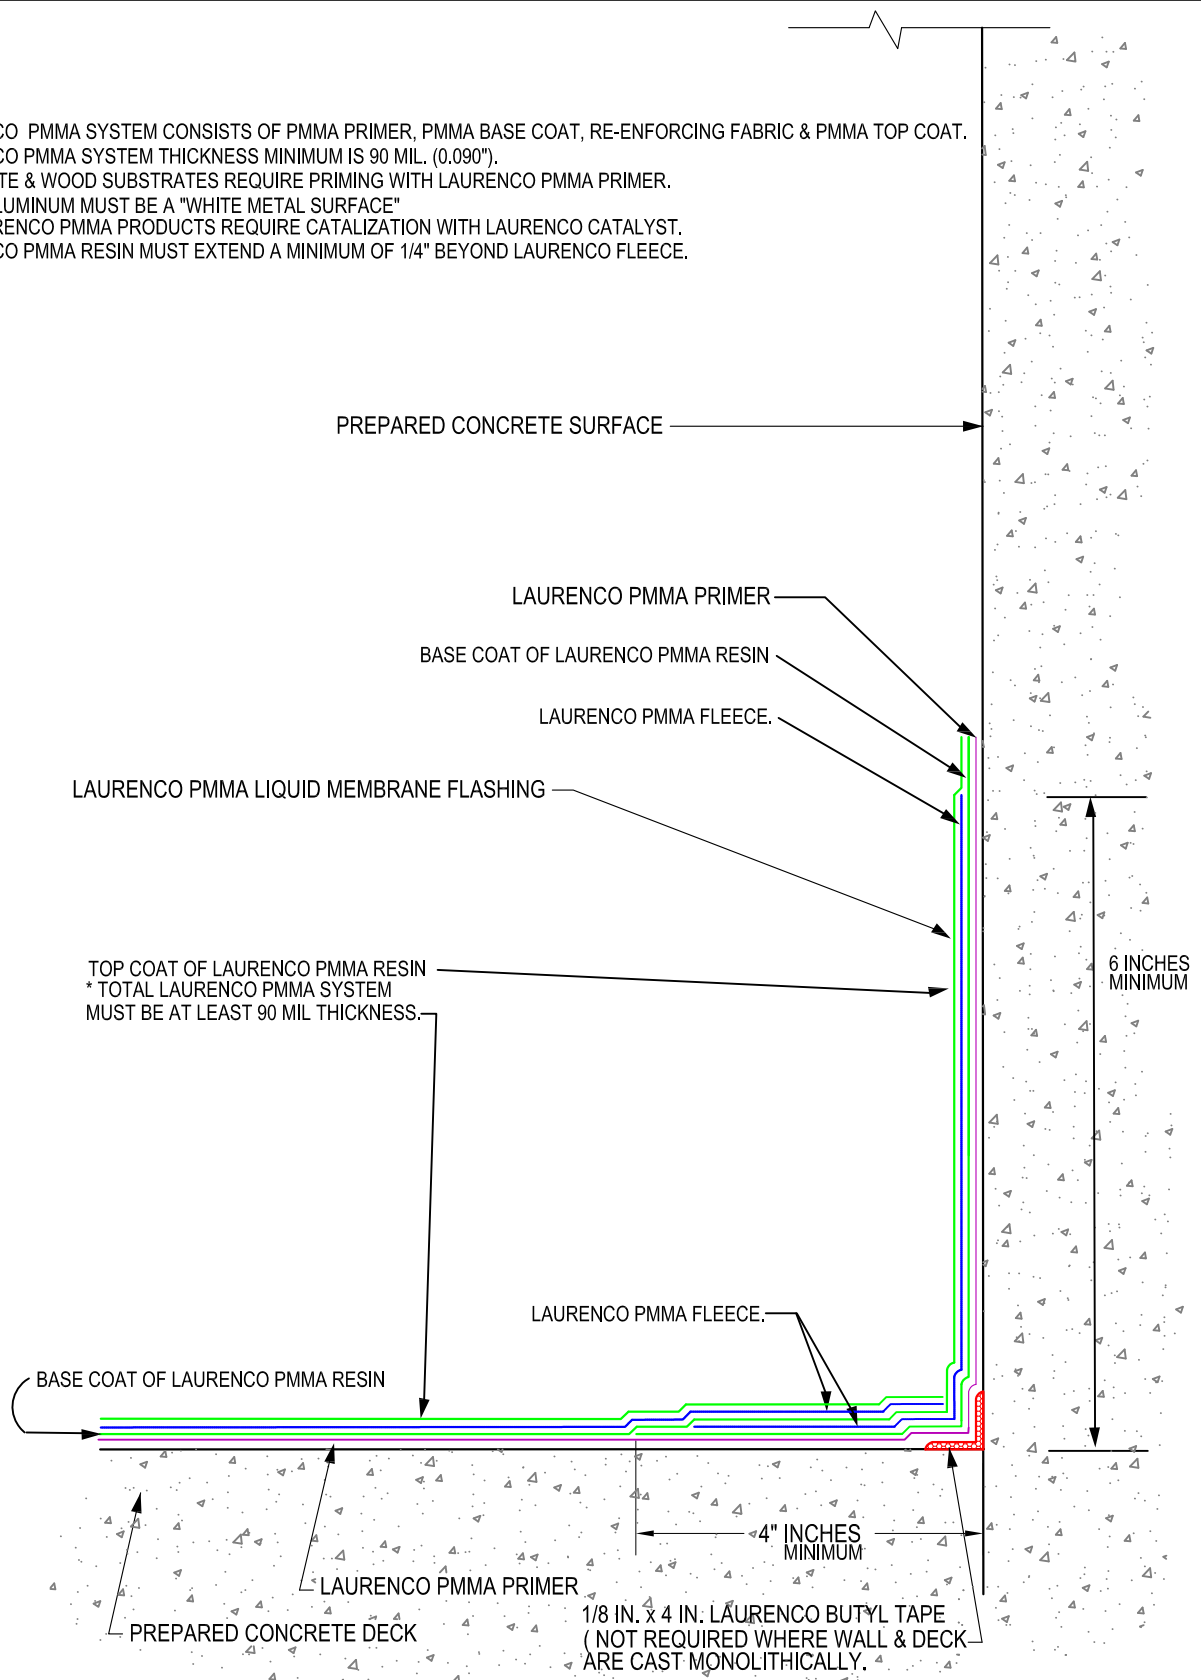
CO PMMA SYSTEM CONSISTS OF PMMA PRIMER, PMMA BASE COAT, RE-ENFORCING FABRIC & PMMA TOP COAT.
CO PMMA SYSTEM THICKNESS MINIMUM IS 90 MIL. (0.090").
TE & WOOD SUBSTRATES REQUIRE PRIMING WITH LAURENCO PMMA PRIMER.
LUMINUM MUST BE A "WHITE METAL SURFACE"
RENCO PMMA PRODUCTS REQUIRE CATALIZATION WITH LAURENCO CATALYST.
CO PMMA RESIN MUST EXTEND A MINIMUM OF 1/4" BEYOND LAURENCO FLEECE.

PREPARED CONCRETE SURFACE

LAURENCO PMMA PRIMER

BASE COAT OF LAURENCO PMMA RESIN

LAURENCO PMMA FLEECE.

LAURENCO PMMA LIQUID MEMBRANE FLASHING

TOP COAT OF LAURENCO PMMA RESIN
* TOTAL LAURENCO PMMA SYSTEM MUST BE AT LEAST 90 MIL THICKNESS.

6 INCHES MINIMUM

LAURENCO PMMA FLEECE.

BASE COAT OF LAURENCO PMMA RESIN

4" INCHES MINIMUM

LAURENCO PMMA PRIMER

PREPARED CONCRETE DECK

1/8 IN. x 4 IN. LAURENCO BUTYL TAPE
( NOT REQUIRED WHERE WALL & DECK ARE CAST MONOLITHICALLY.